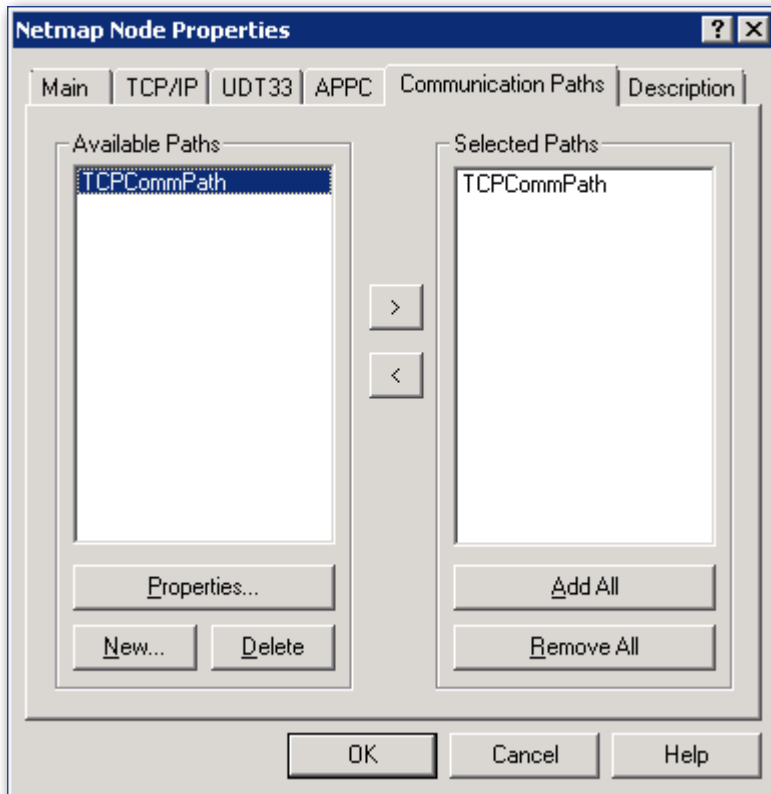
Netmap Node Properties

?

Main

TCP/IP

UDT33

APPC

Communication Paths

Description

Available Paths

TCPCommPath

Selected Paths

TCPCommPath

>

<

Properties...

New...

Delete

Add All

Remove All

OK

Cancel

Help